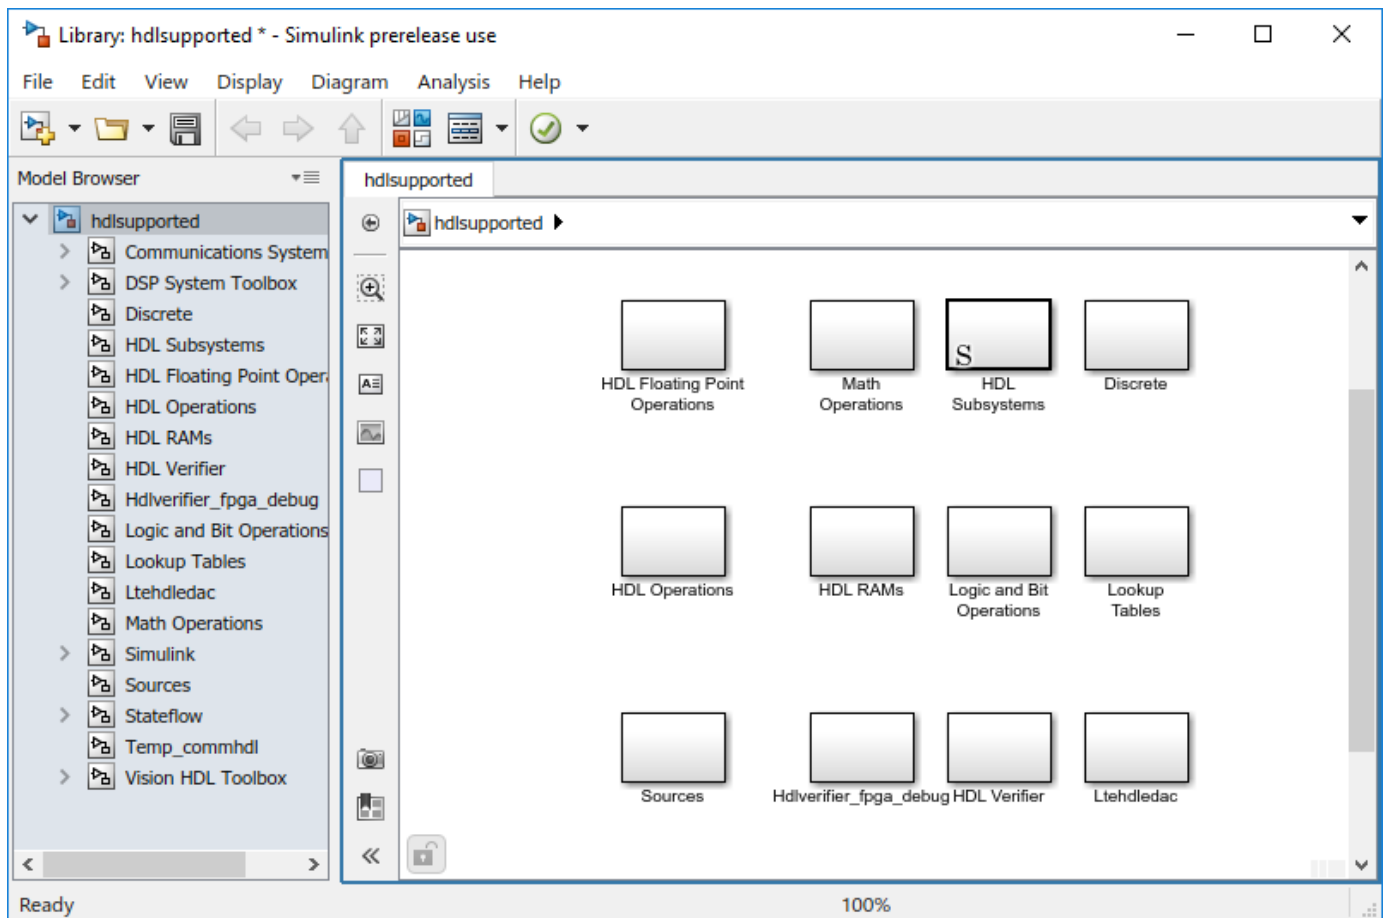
Library: hdlsupported * - Simulink prerelease use

File Edit View Display Diagram Analysis Help

Model Browser

hdlsupported
Communications System
DSP System Toolbox
Discrete
HDL Subsystems
HDL Floating Point Oper
HDL Operations
HDL RAMs
HDL Verifier
Hdlverifier_fpga_debug
Logic and Bit Operations
Lookup Tables
Ltehdledac
Math Operations
Simulink
Sources
Stateflow
Temp_commhdl
Vision HDL Toolbox

hdlsupported

hdlsupported

HDL Floating Point Operations
Math Operations
S
HDL Subsystems
Discrete
HDL Operations
HDL RAMs
Logic and Bit Operations
Lookup Tables
Sources
Hdlverifier_fpga_debug
HDL Verifier
Ltehdledac

Ready
100%